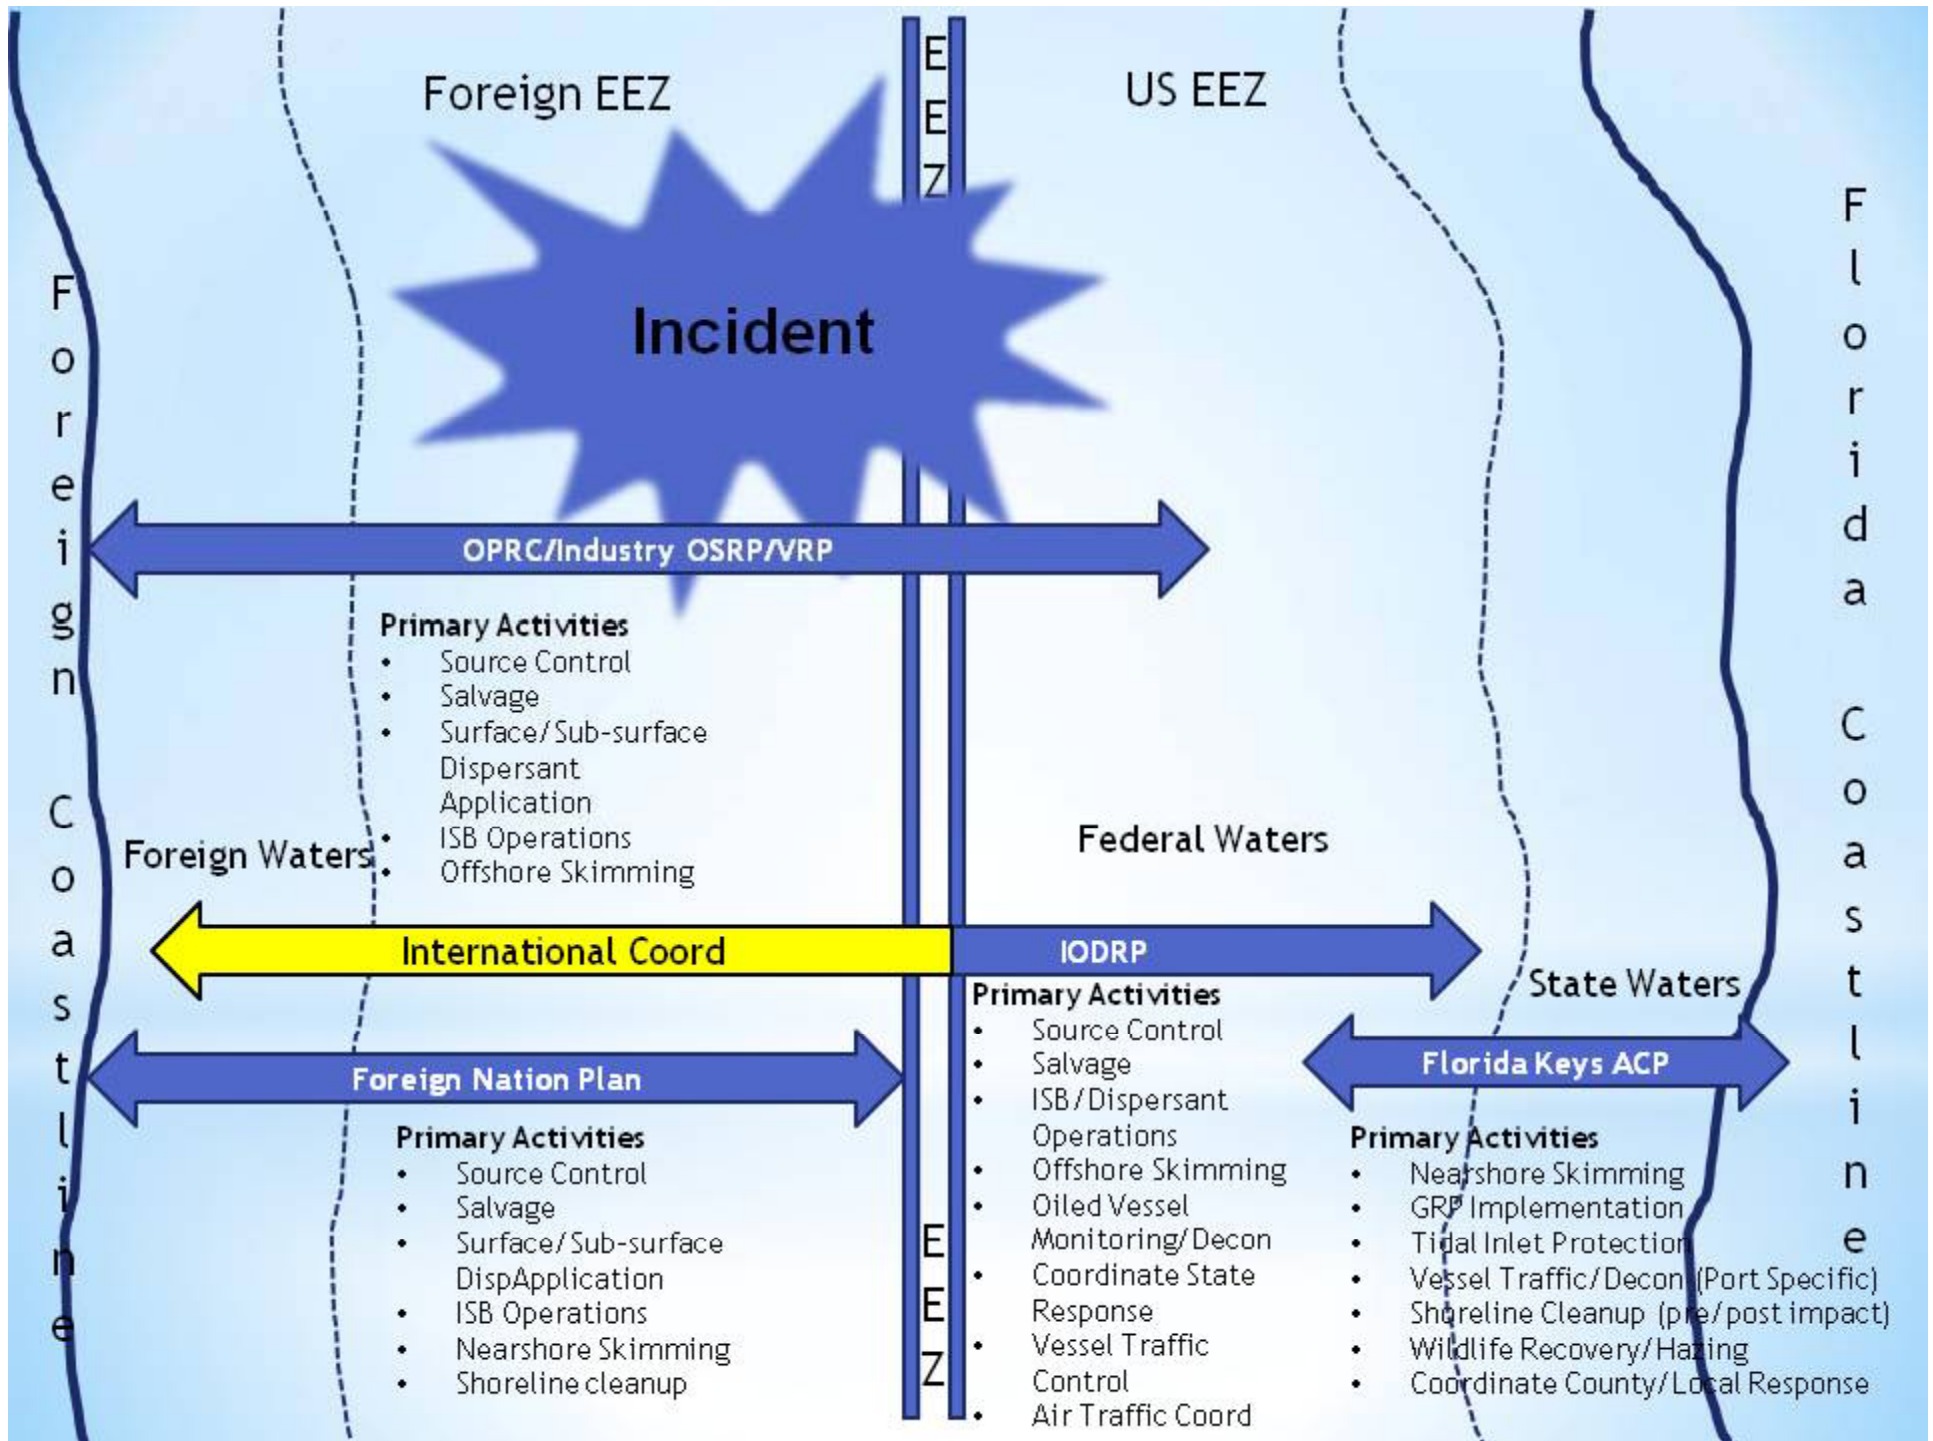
Foreign EEZ

EEZ

US EEZ

Foreign Coastline

Florida Coastline

Incident

OPRC/Industry OSRP/VRP

Primary Activities
- Source Control
- Salvage
- Surface/Sub-surface Dispersant Application
- ISB Operations
- Offshore Skimming

Foreign Waters

Federal Waters

International Coord

IODRP

Primary Activities
- Source Control
- Salvage
- ISB/Dispersant Operations
- Offshore Skimming
- Oiled Vessel Monitoring/Decon
- Coordinate State Response
- Vessel Traffic Control
- Air Traffic Coord

State Waters

Foreign Nation Plan

Primary Activities
- Source Control
- Salvage
- Surface/Sub-surface DispApplication
- ISB Operations
- Nearshore Skimming
- Shoreline cleanup

EEZ

Florida Keys ACP

Primary Activities
- Nearshore Skimming
- GRP Implementation
- Tidal Inlet Protection
- Vessel Traffic/Decon (Port Specific)
- Shoreline Cleanup (pre/post impact)
- Wildlife Recovery/Hazing
- Coordinate County/Local Response